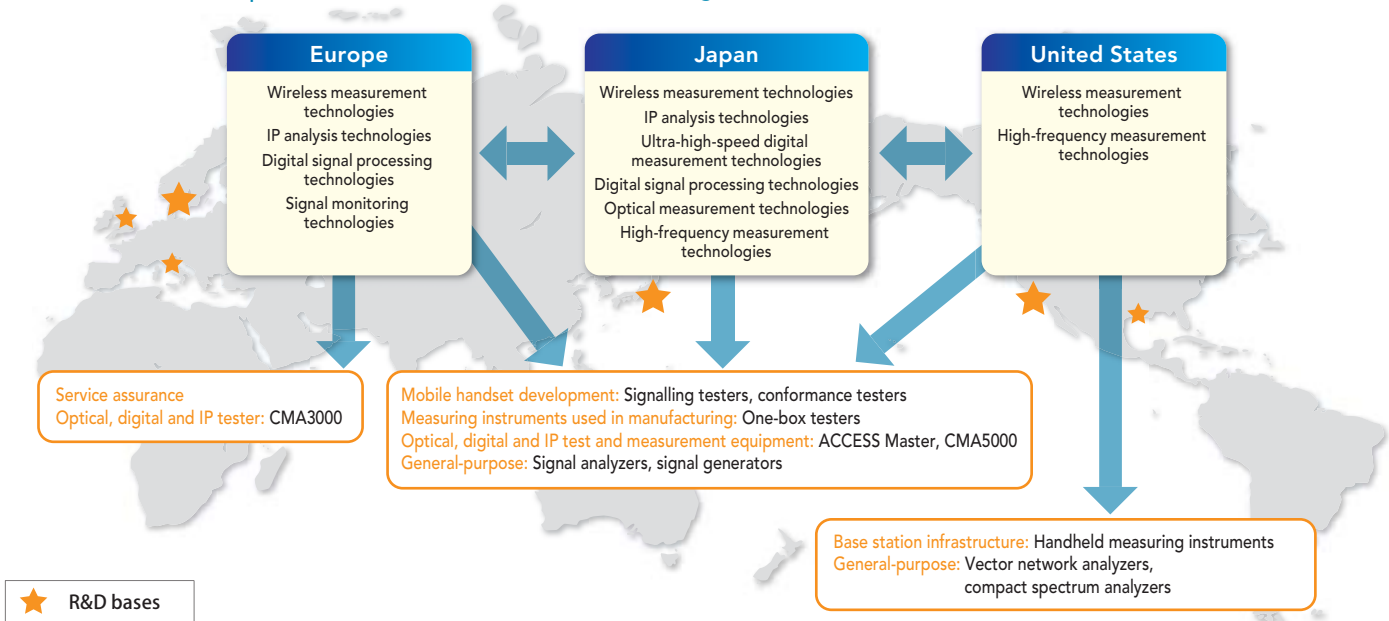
Europe

Wireless measurement technologies
IP analysis technologies
Digital signal processing technologies
Signal monitoring technologies

Japan

Wireless measurement technologies
IP analysis technologies
Ultra-high-speed digital measurement technologies
Digital signal processing technologies
Optical measurement technologies
High-frequency measurement technologies

United States

Wireless measurement technologies
High-frequency measurement technologies

Service assurance
Optical, digital and IP tester: CMA3000

Mobile handset development: Signalling testers, conformance testers
Measuring instruments used in manufacturing: One-box testers
Optical, digital and IP test and measurement equipment: ACCESS Master, CMA5000
General-purpose: Signal analyzers, signal generators

Base station infrastructure: Handheld measuring instruments
General-purpose: Vector network analyzers, compact spectrum analyzers

R&D bases